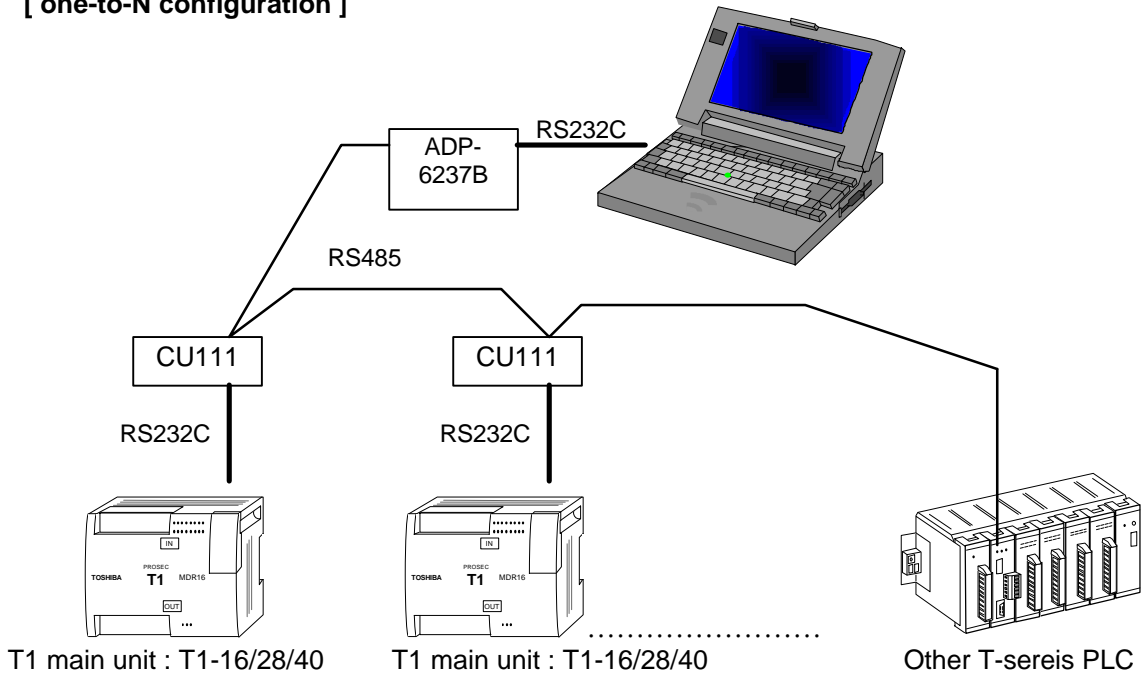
[ one-to-N configuration ]

ADP-6237B

RS232C

RS485

CU111

CU111

RS232C

RS232C

IN

TOSHIBA PROSEC T1 MDR16

OUT

IN

TOSHIBA PROSEC T1 MDR16

OUT

T1 main unit : T1-16/28/40

T1 main unit : T1-16/28/40

Other T-sereis PLC